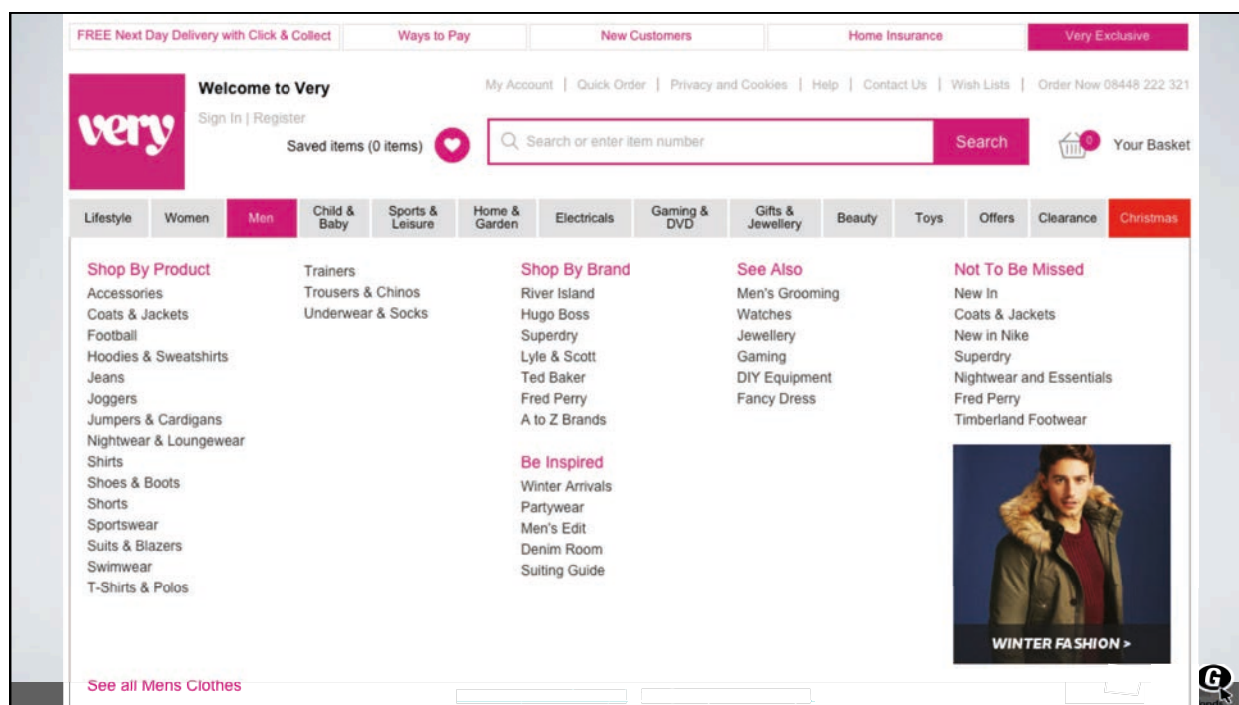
FREE Next Day Delivery with Click & Collect | Ways to Pay | New Customers | Home Insurance | Very Exclusive

very

Welcome to Very
Sign In | Register
Saved items (0 items)

My Account | Quick Order | Privacy and Cookies | Help | Contact Us | Wish Lists | Order Now 08448 222 321

Search or enter item number
Search
0
Your Basket

Lifestyle | Women | Men | Child & Baby | Sports & Leisure | Home & Garden | Electricals | Gaming & DVD | Gifts & Jewellery | Beauty | Toys | Offers | Clearance | Christmas

Shop By Product
Accessories
Coats & Jackets
Football
Hoodies & Sweatshirts
Jeans
Joggers
Jumpers & Cardigans
Nightwear & Loungewear
Shirts
Shoes & Boots
Shorts
Sportswear
Suits & Blazers
Swimwear
T-Shirts & Polos

Trainers
Trousers & Chinos
Underwear & Socks

Shop By Brand
River Island
Hugo Boss
Superdry
Lyle & Scott
Ted Baker
Fred Perry
A to Z Brands

Be Inspired
Winter Arrivals
Partywear
Men's Edit
Denim Room
Suiting Guide

See Also
Men's Grooming
Watches
Jewellery
Gaming
DIY Equipment
Fancy Dress

Not To Be Missed
New In
Coats & Jackets
New in Nike
Superdry
Nightwear and Essentials
Fred Perry
Timberland Footwear

WINTER FASHION >

See all Mens Clothes